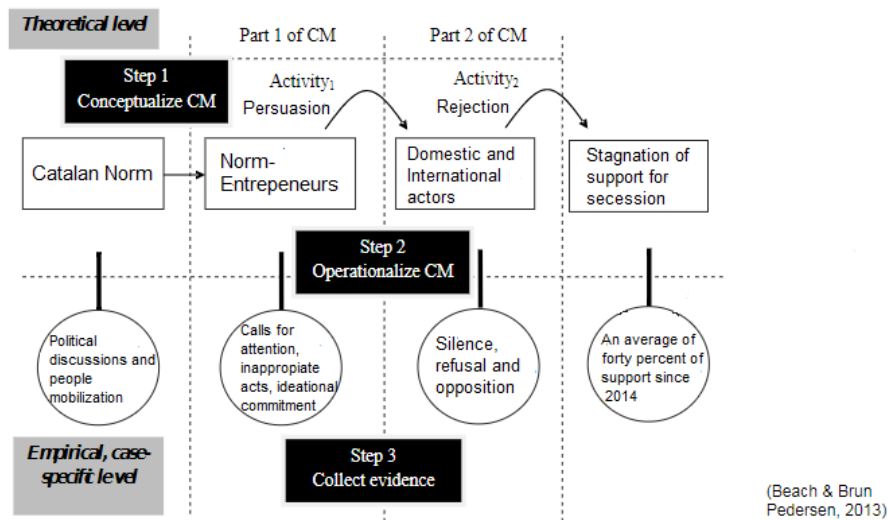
Theoretical level

Part 1 of CM

Part 2 of CM

Step 1
Conceptualize CM

Activity$_1$
Persuasion

Activity$_2$
Rejection

Catalan Norm

Norm-Entrepeneurs

Domestic and International actors

Stagnation of support for secession

Step 2
Operationalize CM

Political discussions and people mobilization

Calls for attention, inappropiate acts, ideational commitment

Silence, refusal and opposition

An average of forty percent of support since 2014

Empirical, case-specific level

Step 3
Collect evidence

(Beach & Brun Pedersen, 2013)